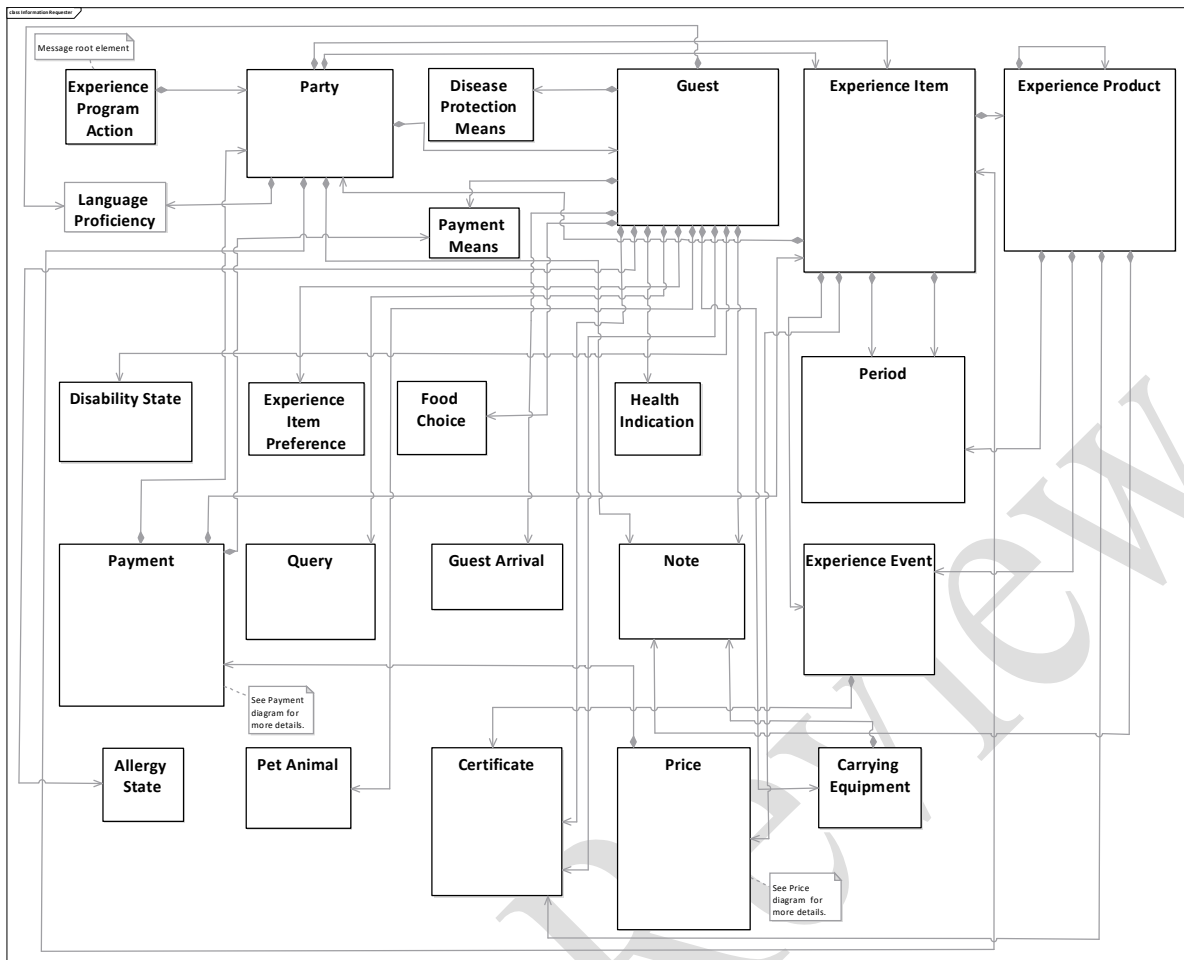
class Information Requester

Message root element

Experience Program Action

Party

Disease Protection Means

Guest

Experience Item

Experience Product

Language Proficiency

Payment Means

Disability State

Experience Item Preference

Food Choice

Health Indication

Period

Payment

Query

Guest Arrival

Note

Experience Event

See Payment diagram for more details.

Allergy State

Pet Animal

Certificate

Price

Carrying Equipment

See Price diagram for more details.

Preview